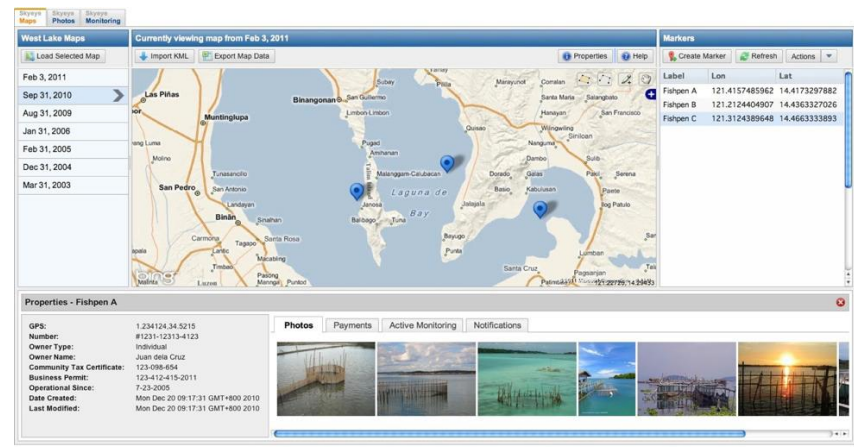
Skyeye Maps | Skyeye Photos | Skyeye Monitoring

West Lake Maps

Load Selected Map

Feb 3, 2011
Sep 31, 2010
Aug 31, 2009
Jan 31, 2006
Feb 25, 2005
Dec 31, 2004
Mar 31, 2003

Currently viewing map from Feb 3, 2011

Import KML
Export Map Data
Properties
Help

Las Piñas
Binangonan
Muntinlupa
Subay
San Guillermo
Limbon-Limbon
Pugad
Amhanan
Malanggam-Calubacan
Laguna de Bay
Janosa
Balibago
Tuna
Morong
Cardona
Baras
Tanay
Pililla
Jala-Jala
Quisao
Santa Maria
Siniloan
Mabitac
Pangil
Famy
Dambo
Dorado
Basio
Kabulusan
Sulib
Santa Cruz
San Pedro
San Antonio
Tunasan
Biñan
Langkaan
Sinalhan
Santa Rosa
Carmona
Tagalog
Macabling
Banago
Punted
Luzon
Bay
Buyuq
Calumpang
Lumban
Pagsanjan
Paete
Pakil
Solano
Molino
Salangbato
Hanayan
San Francisco
Wingwling
Corralan
Marayunot
Serena
Bing
121.222729, 14.23453

Markers

Create Marker
Refresh
Actions

| Label | Lon | Lat |
|---|---|---|
| Fishpen A | 121.4157485962 | 14.4173297882 |
| Fishpen B | 121.2124404907 | 14.4363327026 |
| Fishpen C | 121.3124389648 | 14.4663333893 |

Properties - Fishpen A

GPS: 1.234124.34.5215
Number: #1231-12313-4123
Owner Type: Individual
Owner Name: Juan dela Cruz
Community Tax Certificate: 123-098-654
Business Permit: 123-412-415-2011
Operational Since: 7-23-2005
Date Created: Mon Dec 20 09:17:31 GMT+800 2010
Last Modified: Mon Dec 20 09:17:31 GMT+800 2010

Photos | Payments | Active Monitoring | Notifications